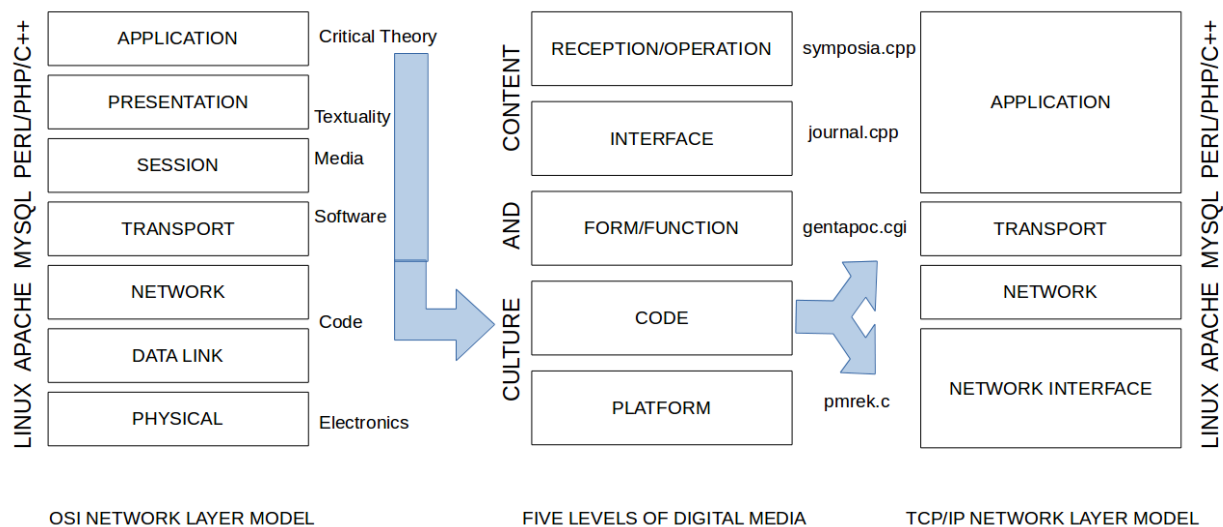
LINUX APACHE MYSQL PERL/PHP/C++

APPLICATION
PRESENTATION
SESSION
TRANSPORT
NETWORK
DATA LINK
PHYSICAL

Critical Theory
Textuality
Media
Software
Code
Electronics

CULTURE AND CONTENT

RECEPTION/OPERATION
INTERFACE
FORM/FUNCTION
CODE
PLATFORM

symposia.cpp
journal.cpp
gentapoc.cgi
pmrek.c

APPLICATION
TRANSPORT
NETWORK
NETWORK INTERFACE

LINUX APACHE MYSQL PERL/PHP/C++

OSI NETWORK LAYER MODEL

FIVE LEVELS OF DIGITAL MEDIA

TCP/IP NETWORK LAYER MODEL